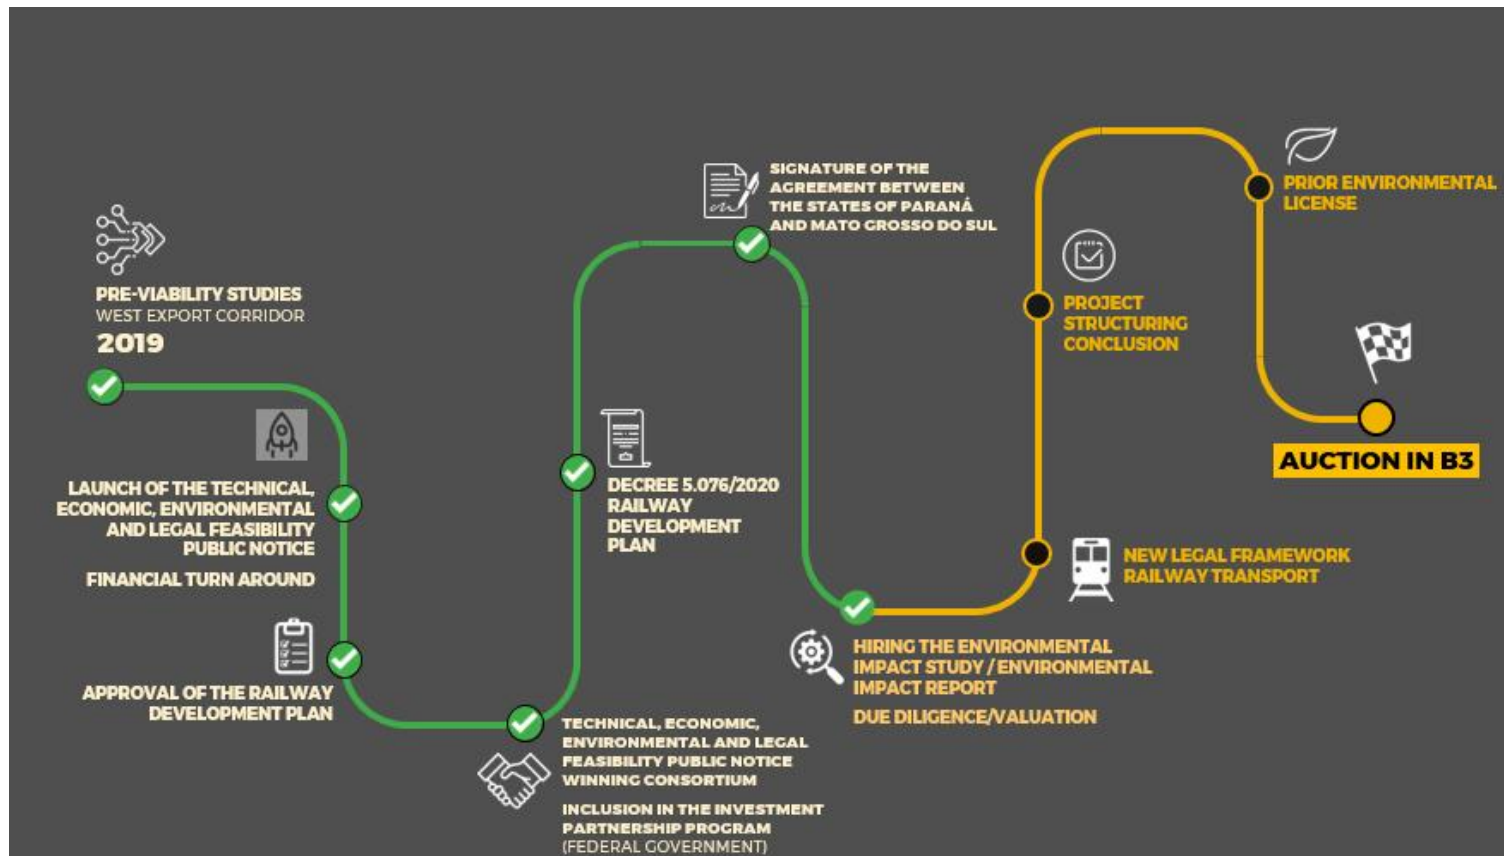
PRE-VIABILITY STUDIES
WEST EXPORT CORRIDOR
2019

LAUNCH OF THE TECHNICAL, ECONOMIC, ENVIRONMENTAL AND LEGAL FEASIBILITY PUBLIC NOTICE

FINANCIAL TURN AROUND

APPROVAL OF THE RAILWAY DEVELOPMENT PLAN

TECHNICAL, ECONOMIC, ENVIRONMENTAL AND LEGAL FEASIBILITY PUBLIC NOTICE WINNING CONSORTIUM

INCLUSION IN THE INVESTMENT PARTNERSHIP PROGRAM (FEDERAL GOVERNMENT)

DECREE 5.076/2020 RAILWAY DEVELOPMENT PLAN

SIGNATURE OF THE AGREEMENT BETWEEN THE STATES OF PARANÁ AND MATO GROSSO DO SUL

HIRING THE ENVIRONMENTAL IMPACT STUDY / ENVIRONMENTAL IMPACT REPORT

DUE DILIGENCE/VALUATION

NEW LEGAL FRAMEWORK RAILWAY TRANSPORT

PROJECT STRUCTURING CONCLUSION

PRIOR ENVIRONMENTAL LICENSE

AUCTION IN B3